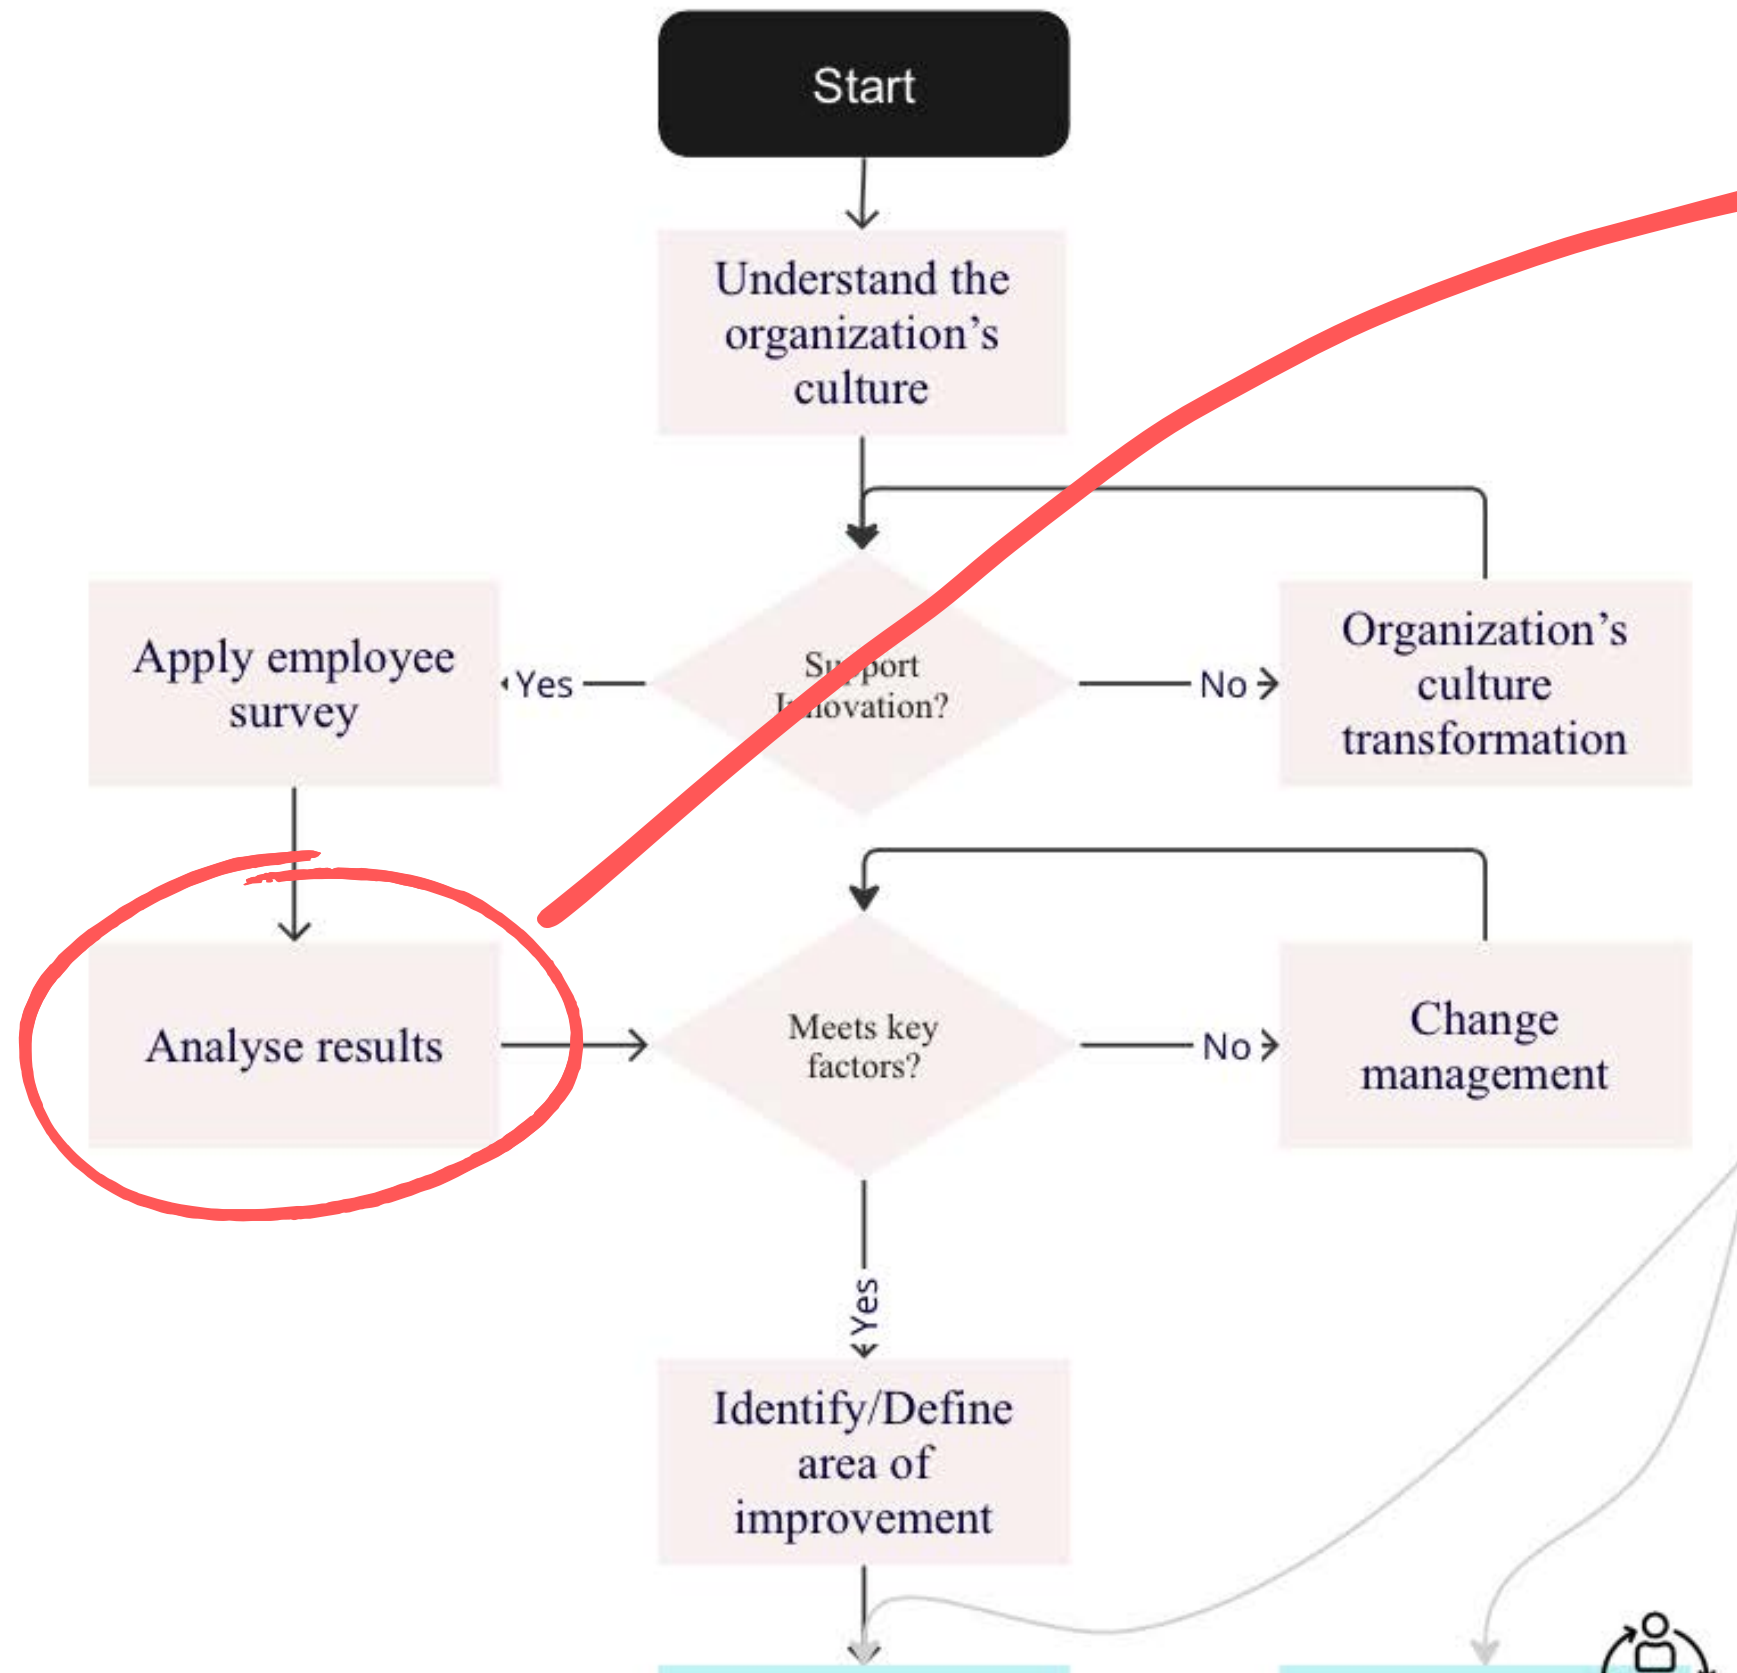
Start

Understand the organization's culture

Apply employee survey

Yes

Support Innovation?

No

Organization's culture transformation

Analyse results

Meets key factors?

No

Change management

Yes

Identify/Define area of improvement